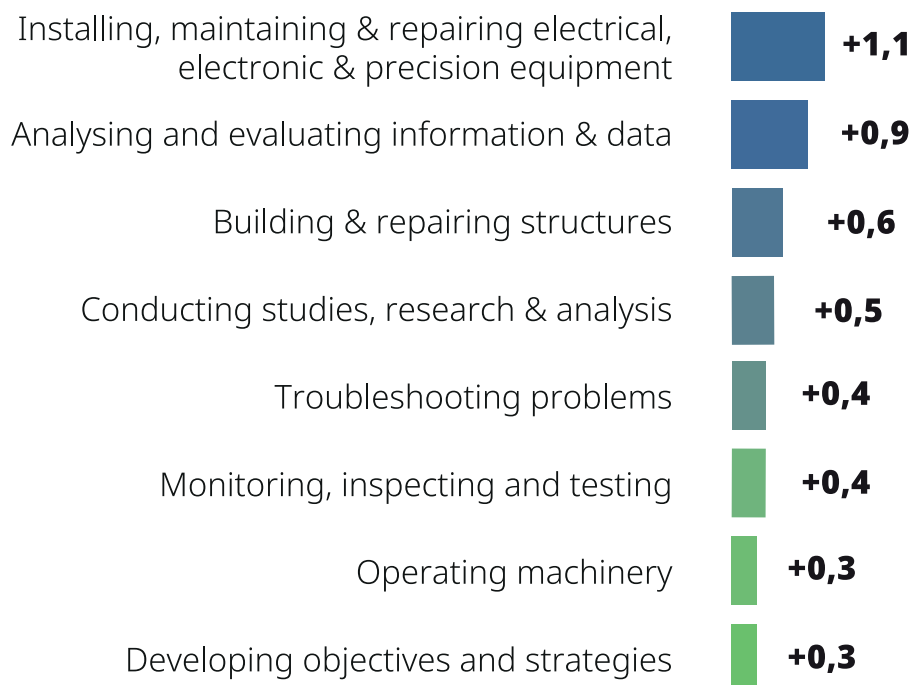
| | |
|---|---|
| Installing, maintaining & repairing electrical, electronic & precision equipment | +1,1 |
| Analysing and evaluating information & data | +0,9 |
| Building & repairing structures | +0,6 |
| Conducting studies, research & analysis | +0,5 |
| Troubleshooting problems | +0,4 |
| Monitoring, inspecting and testing | +0,4 |
| Operating machinery | +0,3 |
| Developing objectives and strategies | +0,3 |